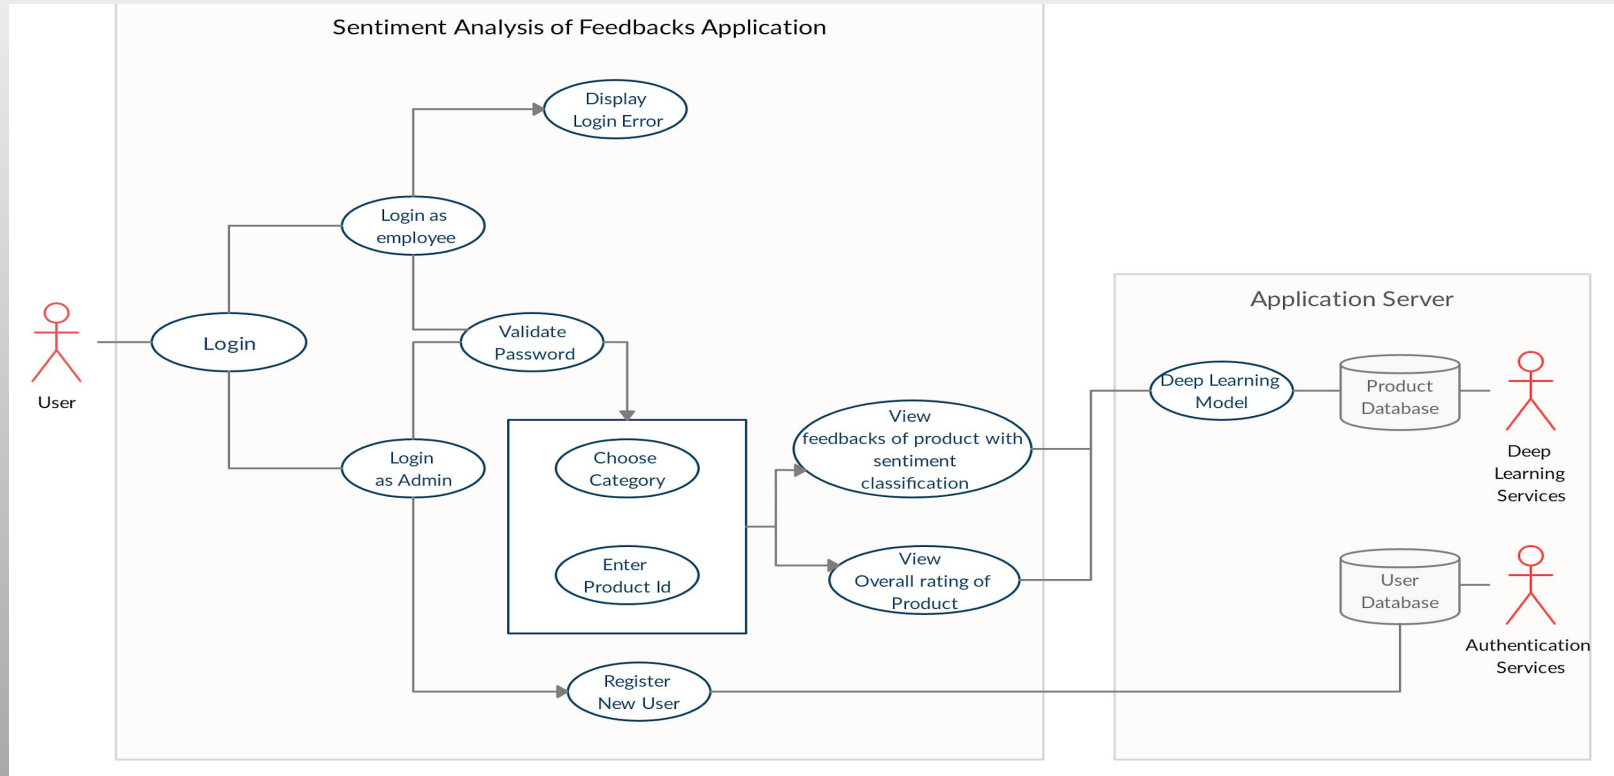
Sentiment Analysis of Feedbacks Application

Display Login Error

Login as employee

User

Login

Validate Password

Login as Admin

Choose Category

Enter Product Id

View feedbacks of product with sentiment classification

View Overall rating of Product

Register New User

Application Server

Deep Learning Model

Product Database

Deep Learning Services

User Database

Authentication Services